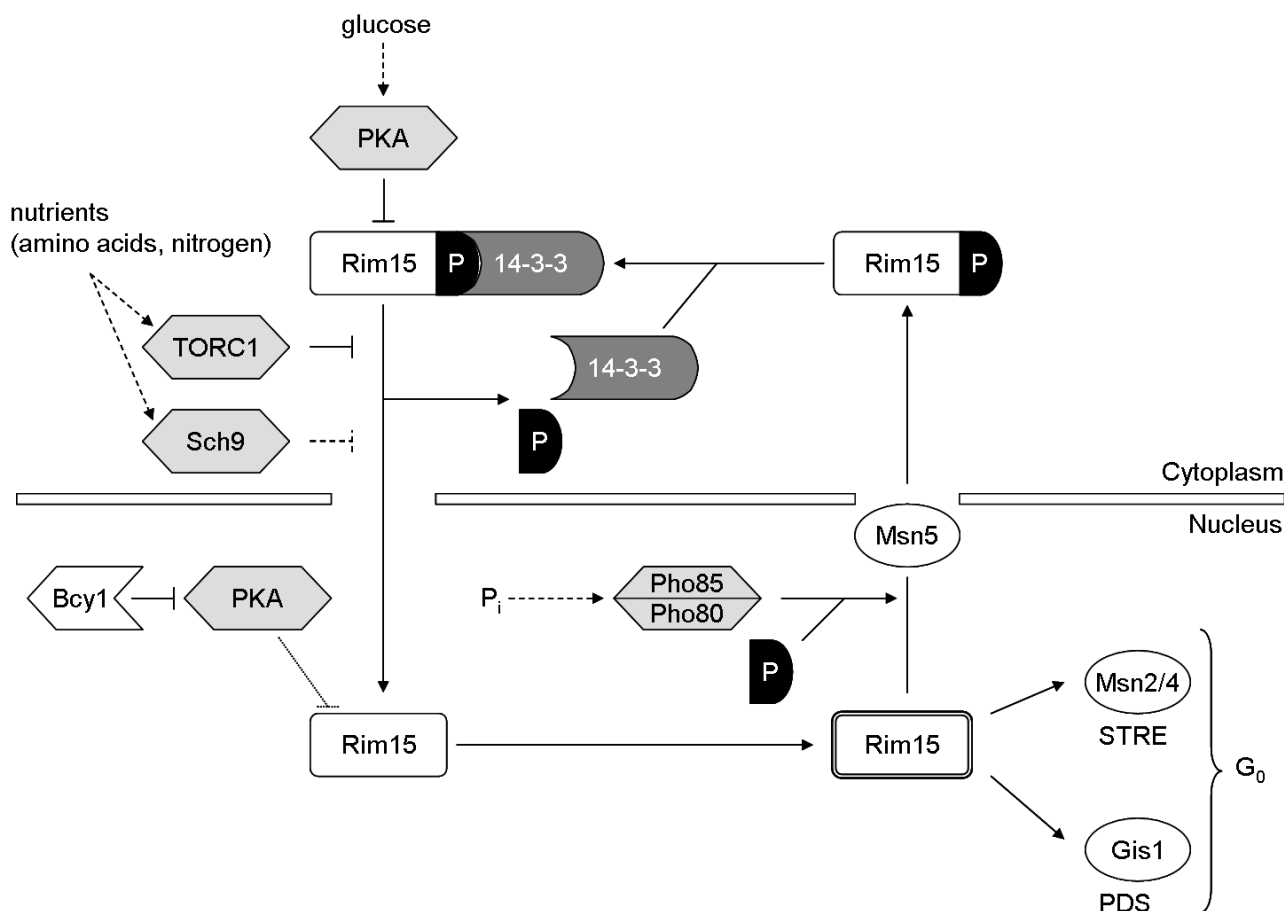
glucose

PKA

nutrients (amino acids, nitrogen)

Rim15 P 14-3-3

Rim15 P

TORC1

14-3-3

Sch9

P

Cytoplasm

Nucleus

Msn5

Bcy1

PKA

$P_i$

Pho85

Pho80

P

Msn2/4

STRE

Rim15

Rim15

$G_0$

Gis1

PDS